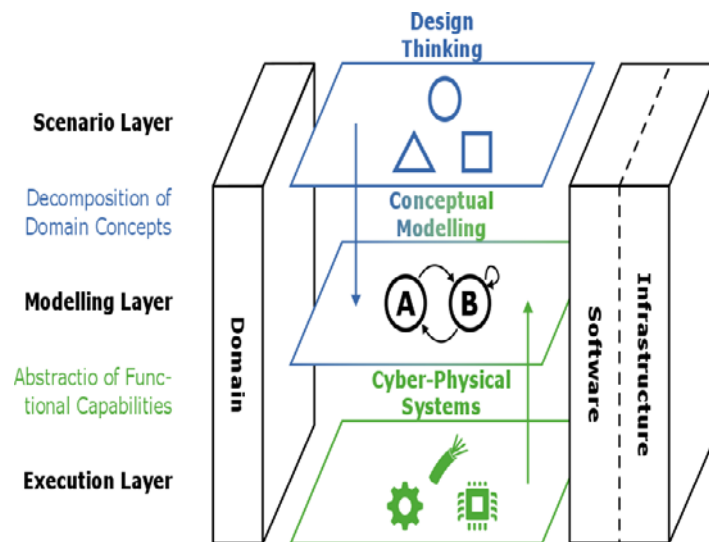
Design Thinking

Scenario Layer

Decomposition of Domain Concepts

Conceptual Modelling

Modelling Layer

A

B

Domain

Software

Infrastructure

Abstractio of Functional Capabilities

Cyber-Physical Systems

Execution Layer